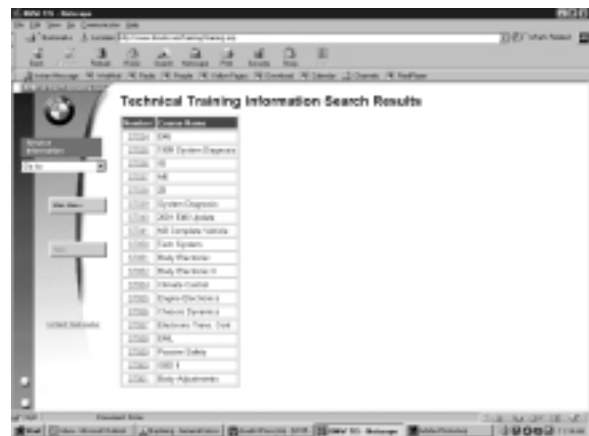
Technical Training Information Search Results

| Number | Course Name |
|---|---|
| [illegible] | EAN |
| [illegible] | E46 System Diagnosis |
| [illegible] | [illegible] |
| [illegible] | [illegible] |
| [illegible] | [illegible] |
| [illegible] | System Diagnosis |
| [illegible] | 2001 E46 Update |
| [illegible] | M5 Complete Vehicle |
| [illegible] | Tech Systems |
| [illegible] | Body Electronics |
| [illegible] | Body Electronics II |
| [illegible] | Climate Control |
| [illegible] | Engine Electronics |
| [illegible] | Chassis Dynamics |
| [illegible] | Electronic Trans. Syst. |
| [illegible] | EML |
| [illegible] | Passive Safety |
| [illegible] | OBD II |
| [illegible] | Body Adjustments |